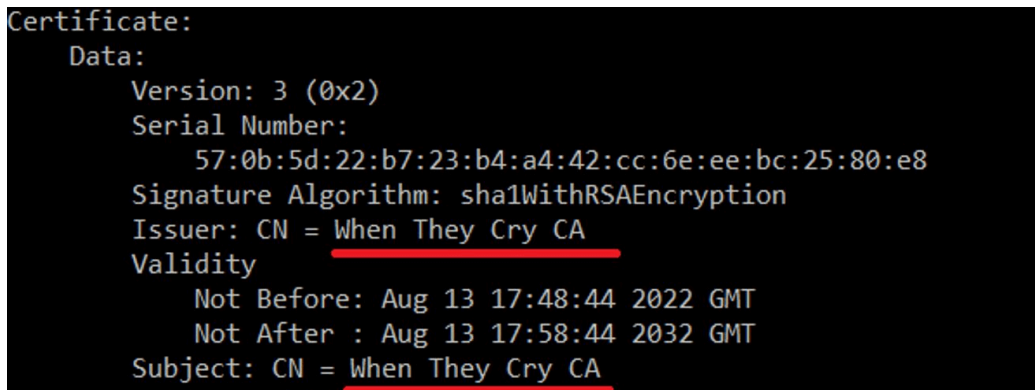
Certificate:
    Data:
        Version: 3 (0x2)
        Serial Number:
            57:0b:5d:22:b7:23:b4:a4:42:cc:6e:ee:bc:25:80:e8
        Signature Algorithm: sha1WithRSAEncryption
        Issuer: CN = When They Cry CA
        Validity
            Not Before: Aug 13 17:48:44 2022 GMT
            Not After : Aug 13 17:58:44 2032 GMT
        Subject: CN = When They Cry CA